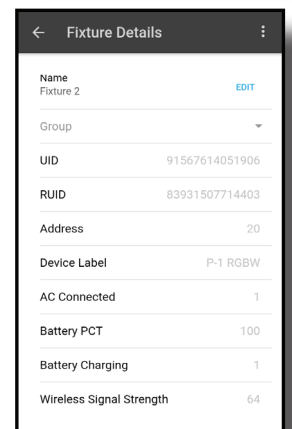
Fixture Details

Name
Fixture 2
EDIT

Group

UID 91567614051906

RUID 83931507714403

Address 20

Device Label P-1 RGBW

AC Connected 1

Battery PCT 100

Battery Charging 1

Wireless Signal Strength 64